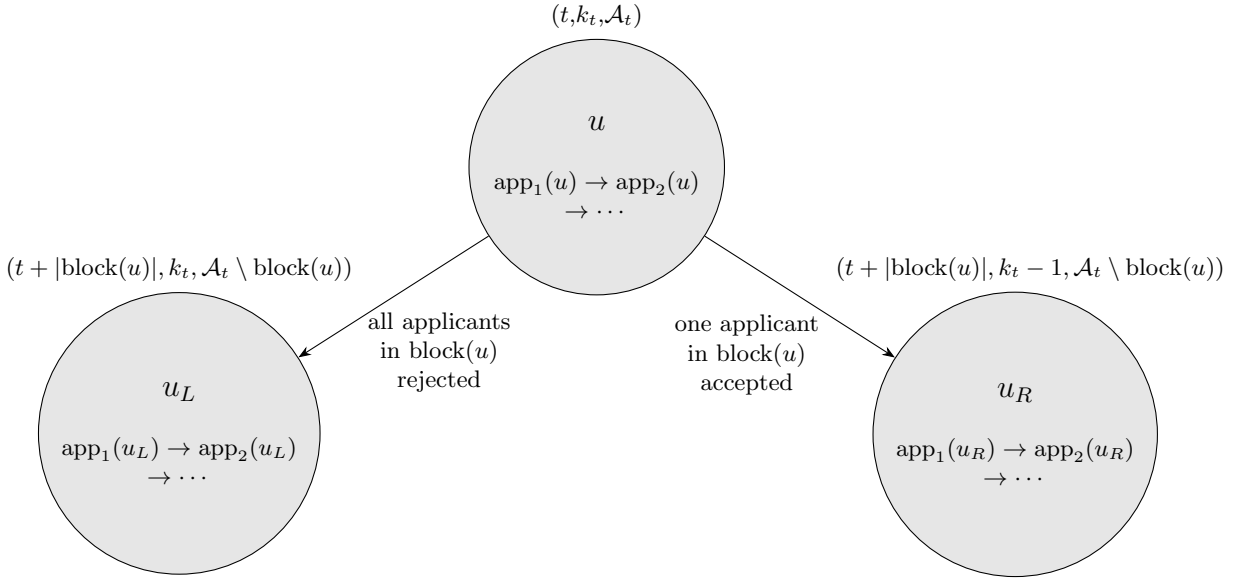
$(t, k_t, \mathcal{A}_t)$

$u$

$\text{app}_1(u) \to \text{app}_2(u) \to \cdots$

$(t + |\text{block}(u)|, k_t, \mathcal{A}_t \setminus \text{block}(u))$

$(t + |\text{block}(u)|, k_t - 1, \mathcal{A}_t \setminus \text{block}(u))$

all applicants in $\text{block}(u)$ rejected

one applicant in $\text{block}(u)$ accepted

$u_L$

$\text{app}_1(u_L) \to \text{app}_2(u_L) \to \cdots$

$u_R$

$\text{app}_1(u_R) \to \text{app}_2(u_R) \to \cdots$